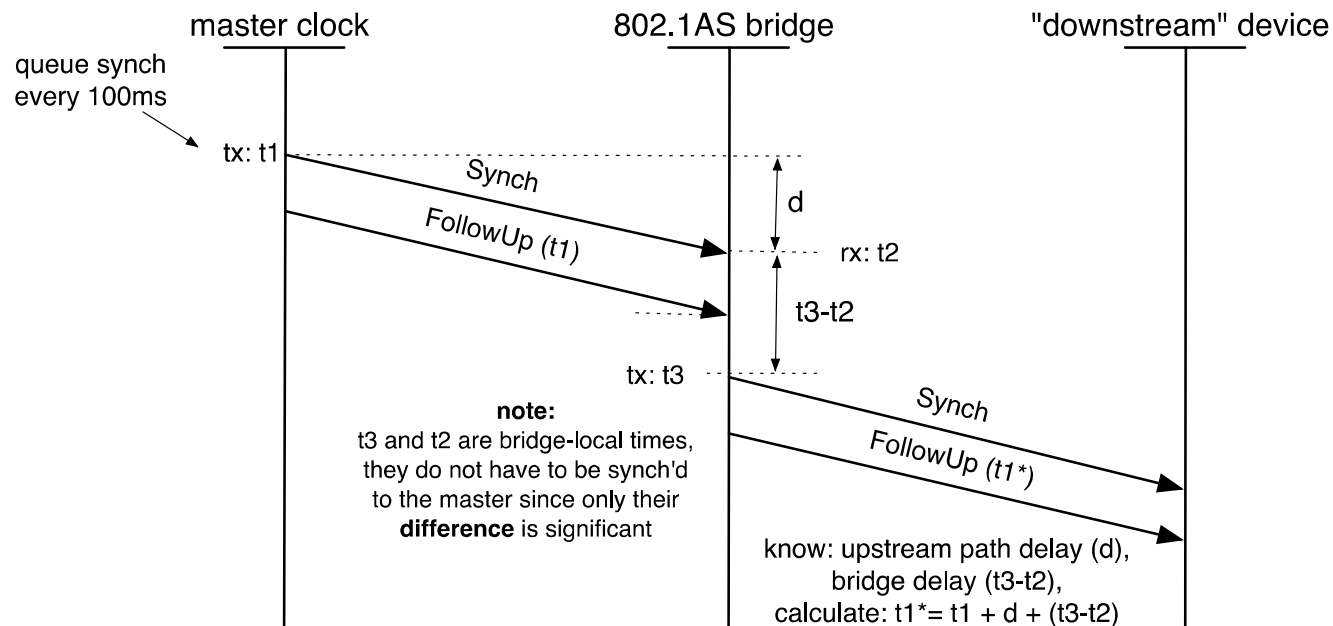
master clock

802.1AS bridge

"downstream" device

queue synch every 100ms

tx: t1

Synch

FollowUp (t1)

d

rx: t2

t3-t2

tx: t3

note:
t3 and t2 are bridge-local times, they do not have to be synch'd to the master since only their **difference** is significant

Synch

FollowUp (t1*)

know: upstream path delay (d),
bridge delay (t3-t2),
calculate: t1*= t1 + d + (t3-t2)